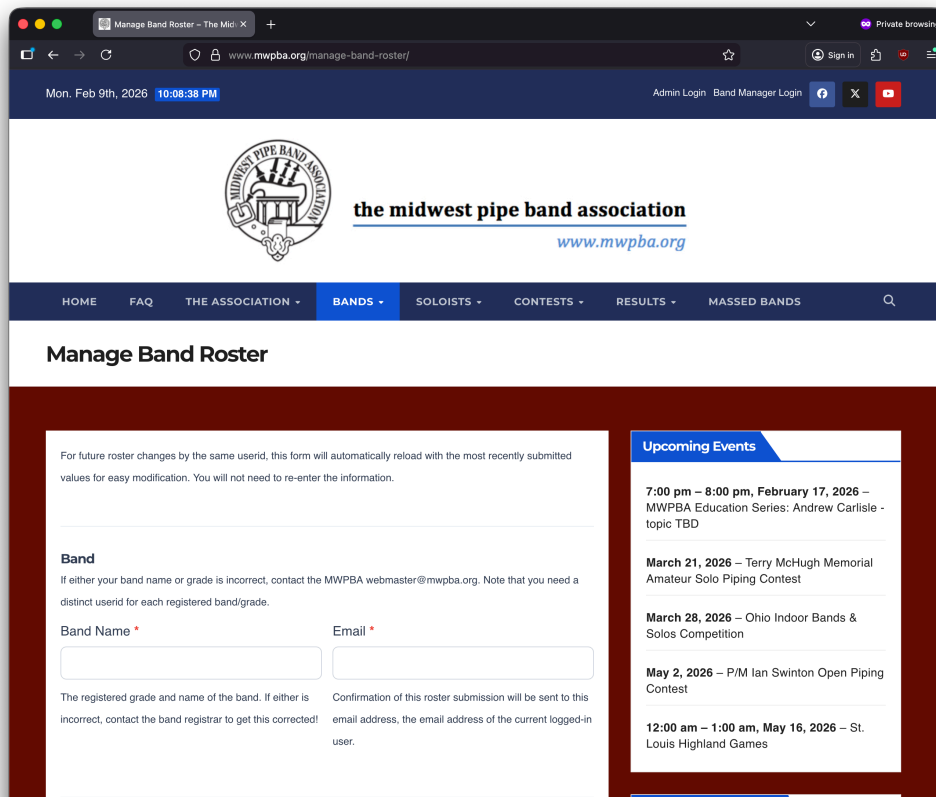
Manage Band Roster – The Midw

Private browsing

www.mwpba.org/manage-band-roster/

Sign in

Mon. Feb 9th, 2026 10:08:38 PM

Admin Login Band Manager Login

MIDWEST PIPE BAND ASSOCIATION

the midwest pipe band association

www.mwpba.org

HOME FAQ THE ASSOCIATION BANDS SOLOISTS CONTESTS RESULTS MASSED BANDS

Manage Band Roster

For future roster changes by the same userid, this form will automatically reload with the most recently submitted values for easy modification. You will not need to re-enter the information.

Band

If either your band name or grade is incorrect, contact the MWPBA webmaster@mwpba.org. Note that you need a distinct userid for each registered band/grade.

Band Name *

The registered grade and name of the band. If either is incorrect, contact the band registrar to get this corrected!

Email *

Confirmation of this roster submission will be sent to this email address, the email address of the current logged-in user.

Upcoming Events

7:00 pm – 8:00 pm, February 17, 2026 – MWPBA Education Series: Andrew Carlisle - topic TBD

March 21, 2026 – Terry McHugh Memorial Amateur Solo Piping Contest

March 28, 2026 – Ohio Indoor Bands & Solos Competition

May 2, 2026 – P/M Ian Swinton Open Piping Contest

12:00 am – 1:00 am, May 16, 2026 – St. Louis Highland Games